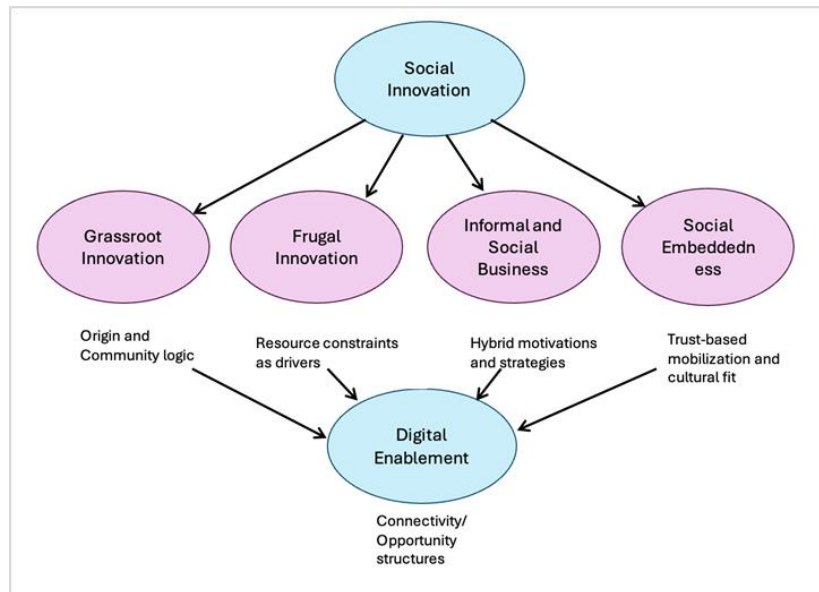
Social Innovation

Grassroot Innovation

Frugal Innovation

Informal and Social Business

Social Embeddedn ess

Origin and Community logic

Resource constraints as drivers

Hybrid motivations and strategies

Trust-based mobilization and cultural fit

Digital Enablement

Connectivity/ Opportunity structures